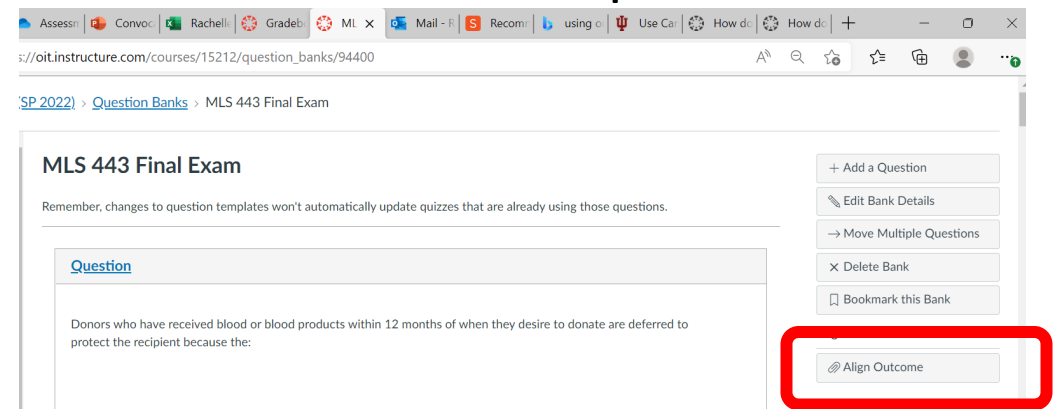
Assessn | Convoc | Rachell | Gradeb | ML × | Mail - R | Recom | using o | Use Car | How do | How do | +

:://oit.instructure.com/courses/15212/question_banks/94400

(SP 2022) › Question Banks › MLS 443 Final Exam

MLS 443 Final Exam

Remember, changes to question templates won't automatically update quizzes that are already using those questions.

Question

Donors who have received blood or blood products within 12 months of when they desire to donate are deferred to protect the recipient because the:

+ Add a Question

Edit Bank Details

→ Move Multiple Questions

× Delete Bank

Bookmark this Bank

Align Outcome